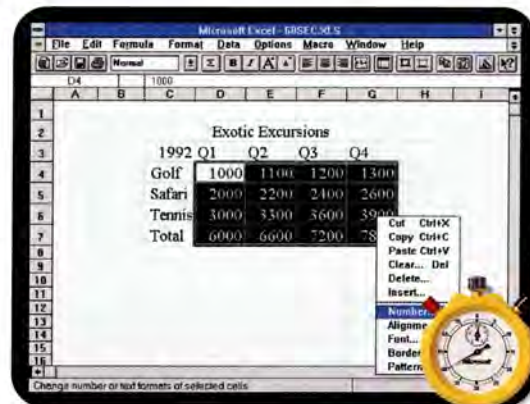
Microsoft Excel - 68SEC.XLS

File Edit Formula Format Data Options Macro Window Help

Normal

D4 1000

| | A | B | C | D | E | F | G | H | I |
|---|---|---|---|---|---|---|---|---|---|
| 1 | | | | | | | | | |
| 2 | | | Exotic Excursions | | | | | | |
| 3 | | | 1992 | Q1 | Q2 | Q3 | Q4 | | |
| 4 | | | Golf | 1000 | 1100 | 1200 | 1300 | | |
| 5 | | | Safari | 2000 | 2200 | 2400 | 2600 | | |
| 6 | | | Tennis | 3000 | 3300 | 3600 | 390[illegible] | | |
| 7 | | | Total | 6000 | 6600 | 7200 | 78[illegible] | | |
| 8 | | | | | | | | | |
| 9 | | | | | | | | | |
| 10 | | | | | | | | | |
| 11 | | | | | | | | | |
| 12 | | | | | | | | | |
| 13 | | | | | | | | | |
| 14 | | | | | | | | | |
| 15 | | | | | | | | | |
| 16 | | | | | | | | | |

Cut Ctrl+X
Copy Ctrl+C
Paste Ctrl+V
Clear... Del
Delete...
Insert...
Number...
Alignme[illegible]
Font...
Border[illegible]
Pattern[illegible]

Change number or text formats of selected cells